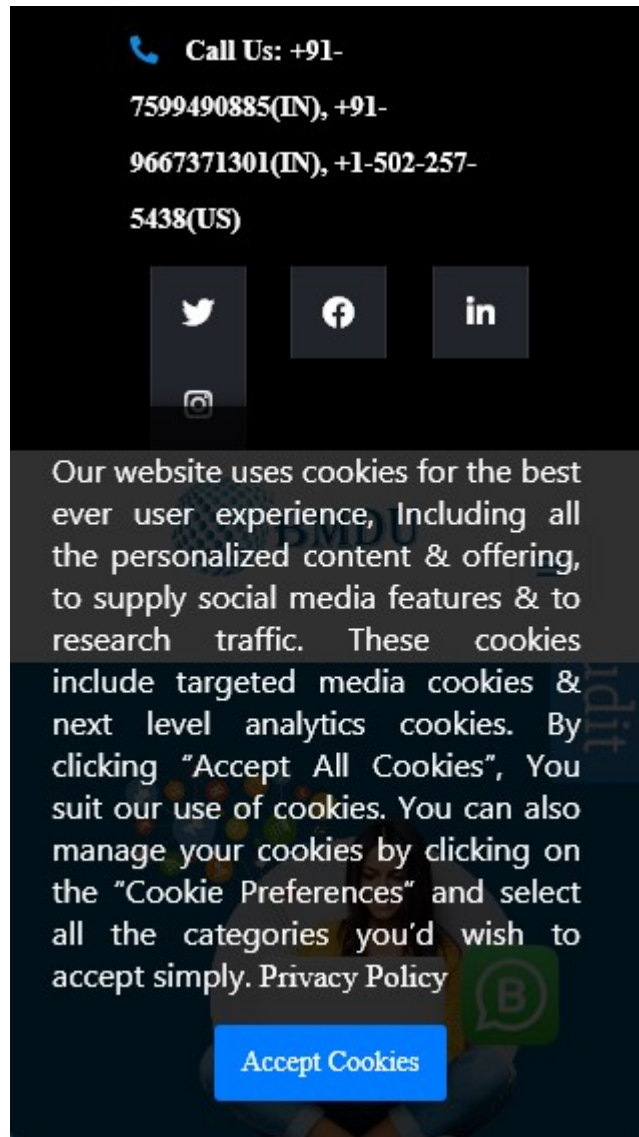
Call Us: +91-7599490885(IN), +91-9667371301(IN), +1-502-257-5438(US)

Our website uses cookies for the best ever user experience, Including all the personalized content & offering, to supply social media features & to research traffic. These cookies include targeted media cookies & next level analytics cookies. By clicking "Accept All Cookies", You suit our use of cookies. You can also manage your cookies by clicking on the "Cookie Preferences" and select all the categories you'd wish to accept simply. Privacy Policy

Accept Cookies